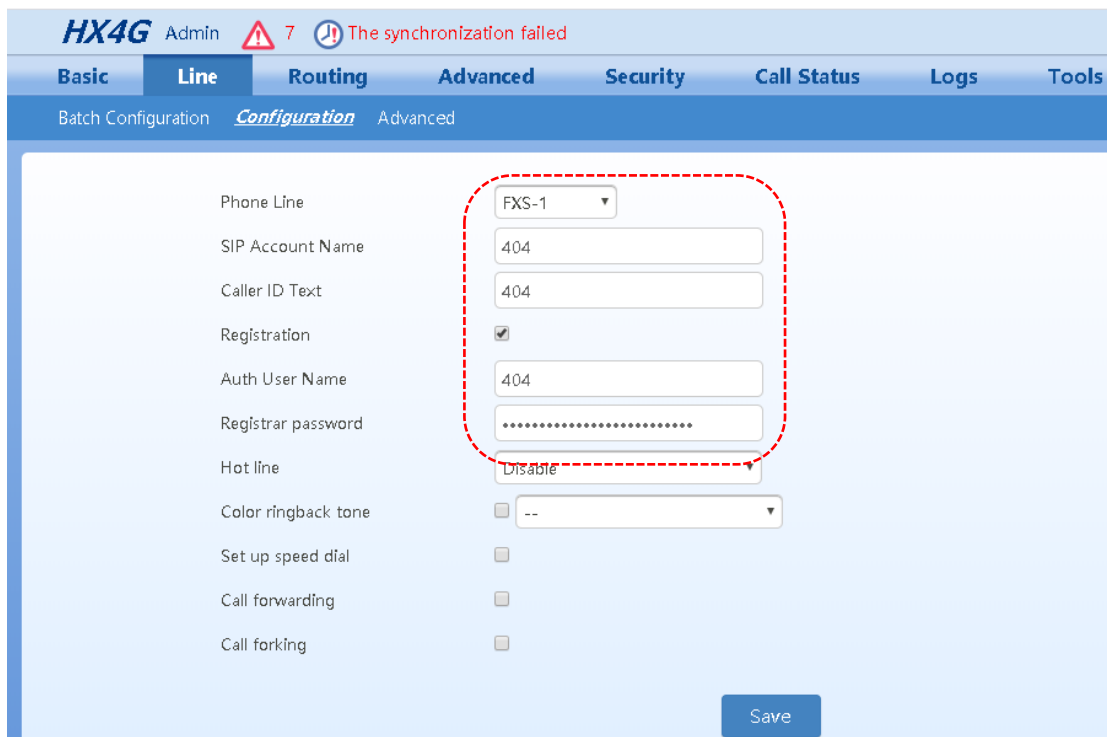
HX4G Admin 7 The synchronization failed

Basic Line Routing Advanced Security Call Status Logs Tools

Batch Configuration Configuration Advanced

Phone Line FXS-1

SIP Account Name 404

Caller ID Text 404

Registration

Auth User Name 404

Registrar password ••••••••••••••••••••••••••

Hot line Disable

Color ringback tone --

Set up speed dial

Call forwarding

Call forking

Save